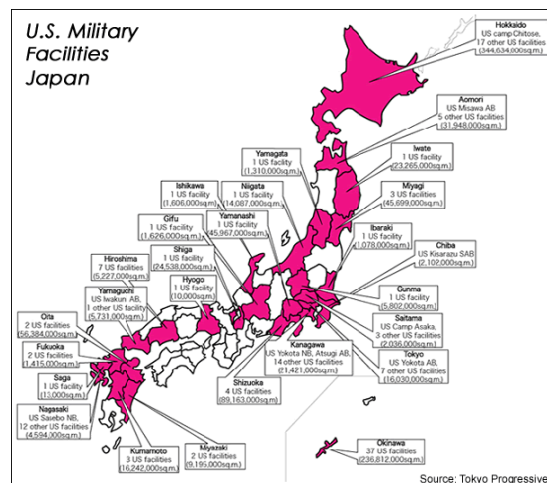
U.S. Military Facilities Japan

Hokkaido
US camp Chitose,
17 other US facilities
(344,634,000sq.m.)

Aomori
US Misawa AB
5 other US facilities
(31,948,000sq.m.)

Yamagata
1 US facility
(1,310,000sq.m.)

Iwate
1 US facility
(23,265,000sq.m.)

Ishikawa
1 US facility
(1,606,000sq.m.)

Niigata
1 US facility
(14,087,000sq.m.)

Miyagi
3 US facilities
(45,699,000sq.m.)

Yamanashi
1 US facility
(45,967,000sq.m.)

Gifu
1 US facility
(1,626,000sq.m.)

Ibaraki
1 US facility
(1,078,000sq.m.)

Shiga
1 US facility
(24,538,000sq.m.)

Chiba
US Kisarazu SAB
(2,102,000sq.m.)

Hiroshima
7 US facilities
(5,227,000sq.m.)

Hyogo
1 US facility
(10,000sq.m.)

Gunma
1 US facility
(5,802,000sq.m.)

Yamaguchi
US Iwakun AB,
1 other US facility
(5,731,000sq.m.)

Saitama
US Camp Asaka,
3 other US facilities
(2,036,000sq.m.)

Ota
2 US facilities
(56,384,000sq.m.)

Kanagawa
US Yokota NB, Atsugi AB,
14 other US facilities
(21,421,000sq.m.)

Tokyo
US Yokota AB,
7 other US facilities
(16,030,000sq.m.)

Fukuoka
2 US facilities
(1,415,000sq.m.)

Saga
1 US facility
(13,000sq.m.)

Shizuoka
4 US facilities
(89,163,000sq.m.)

Nagasaki
US Sasebo NB,
12 other US facilities
(4,594,000sq.m.)

Kumamoto
3 US facilities
(16,242,000sq.m.)

Miyazaki
2 US facilities
(9,195,000sq.m.)

Okinawa
37 US facilities
(236,812,000sq.m.)

Source: Tokyo Progressive